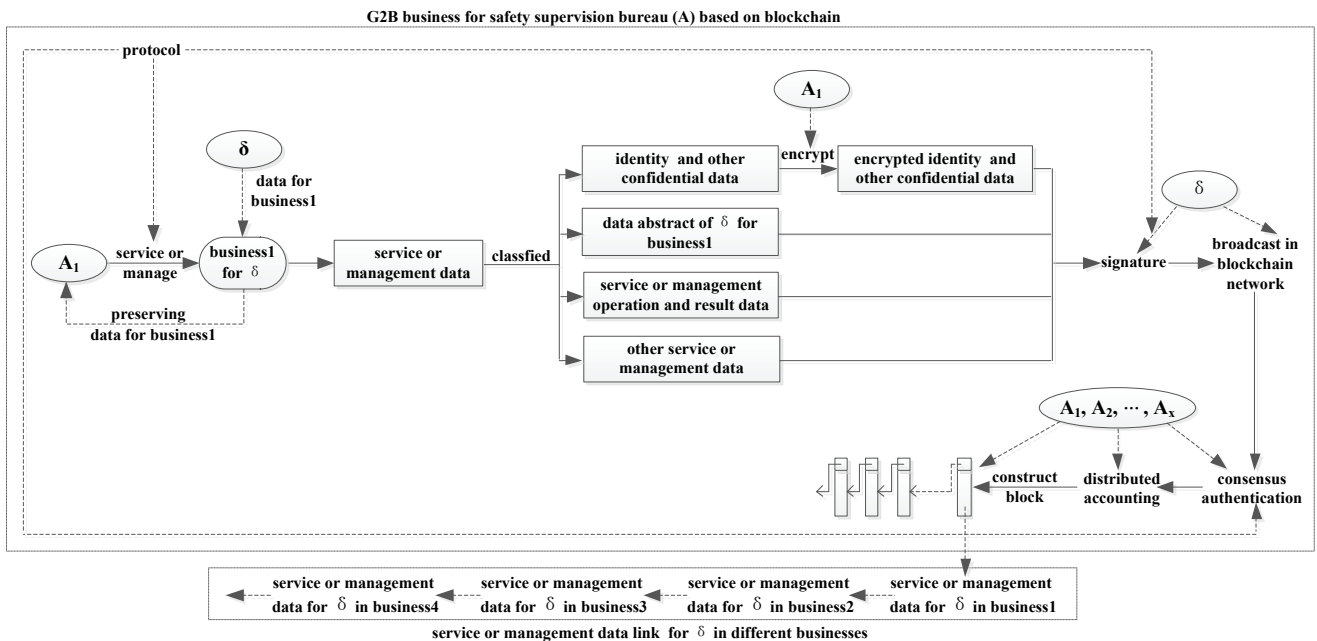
G2B business for safety supervision bureau (A) based on blockchain

protocol

$\delta$

data for business1

$A_1$

service or manage

business1 for $\delta$

preserving data for business1

service or management data

classfied

$A_1$

encrypt

identity and other confidential data

encrypted identity and other confidential data

data abstract of $\delta$ for business1

service or management operation and result data

other service or management data

$\delta$

signature

broadcast in blockchain network

$A_1, A_2, \cdots, A_x$

construct block

distributed accounting

consensus authentication

service or management data for $\delta$ in business4

service or management data for $\delta$ in business3

service or management data for $\delta$ in business2

service or management data for $\delta$ in business1

service or management data link for $\delta$ in different businesses